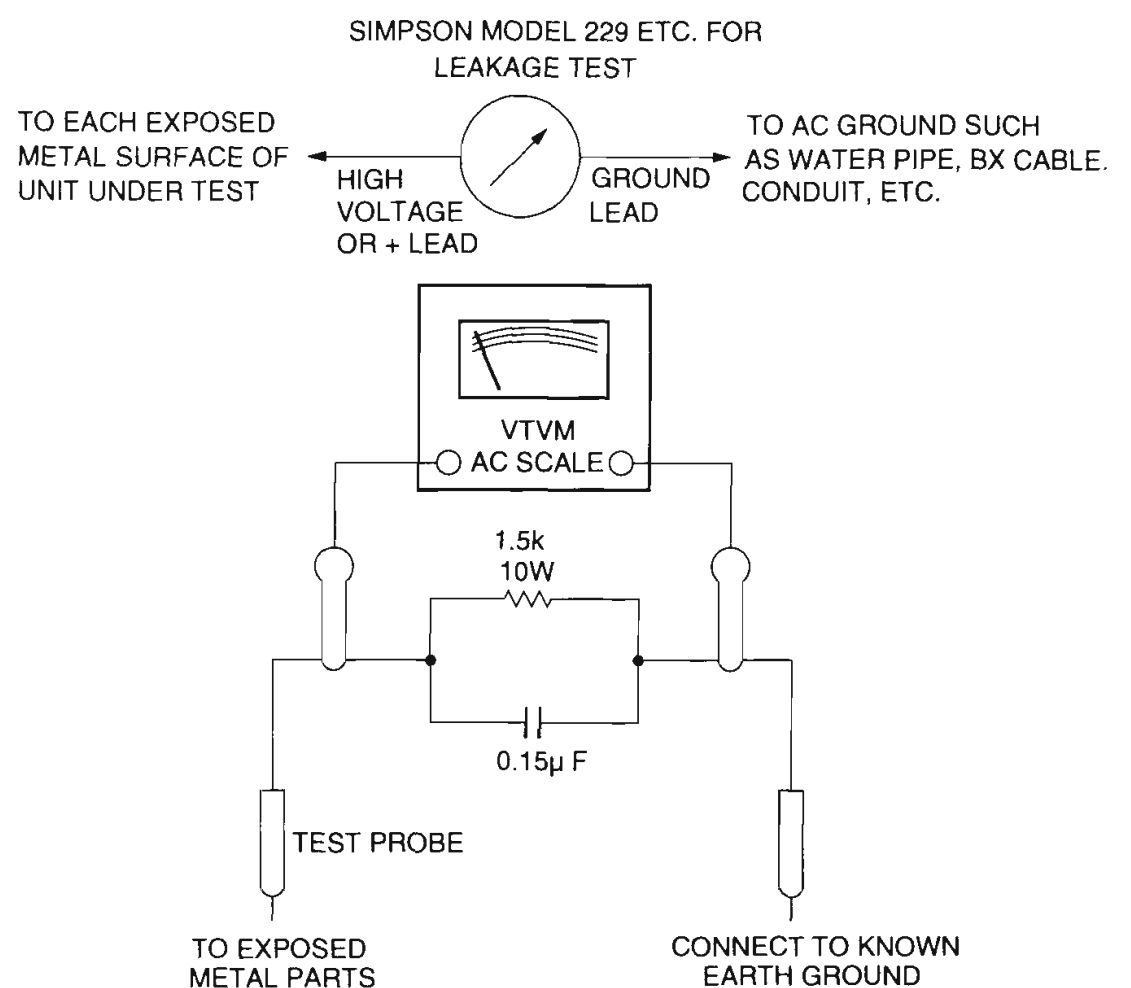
SIMPSON MODEL 229 ETC. FOR LEAKAGE TEST

TO EACH EXPOSED METAL SURFACE OF UNIT UNDER TEST

HIGH VOLTAGE OR + LEAD

GROUND LEAD

TO AC GROUND SUCH AS WATER PIPE, BX CABLE. CONDUIT, ETC.

VTVM
AC SCALE

1.5k
10W

0.15μ F

TEST PROBE

TO EXPOSED METAL PARTS

CONNECT TO KNOWN EARTH GROUND